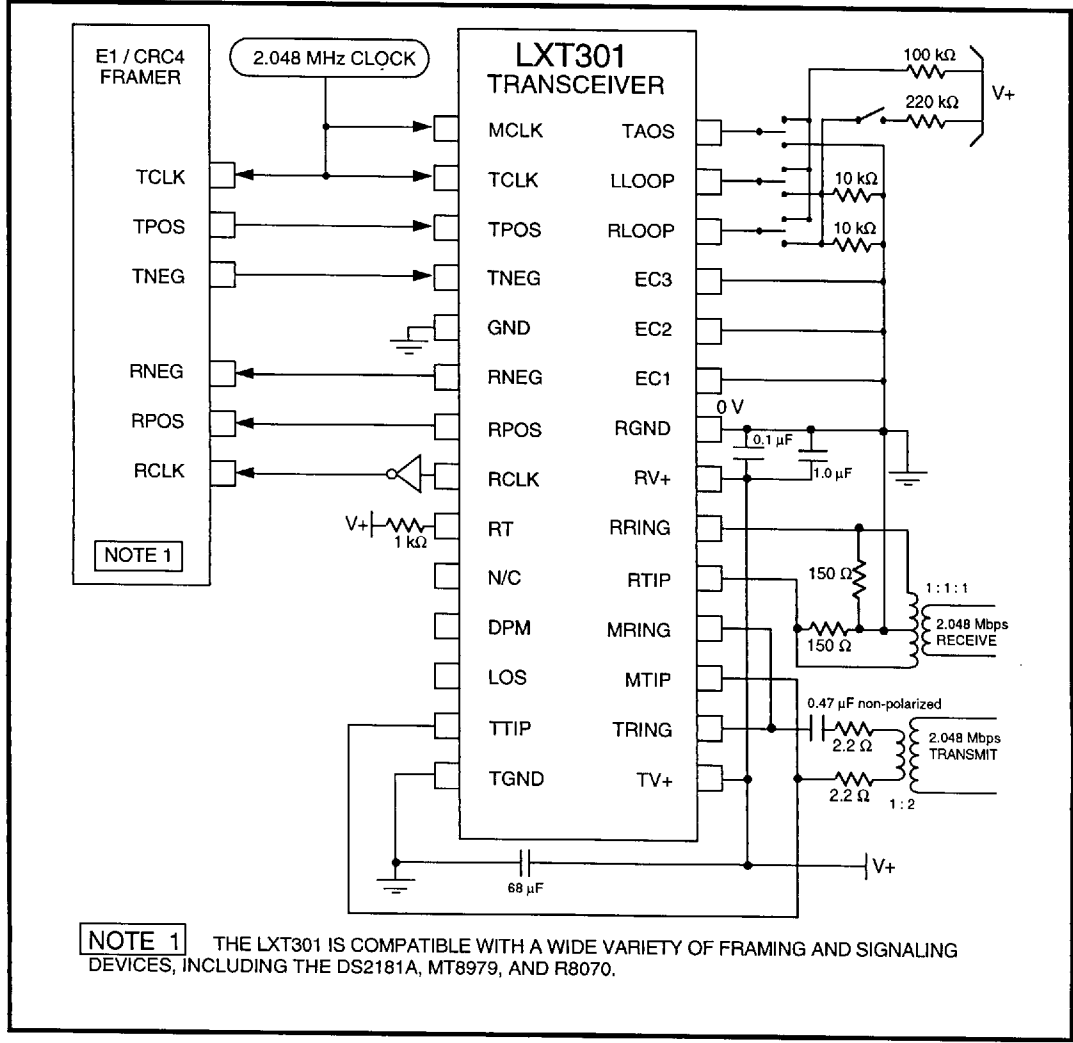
E1 / CRC4 FRAMER

2.048 MHz CLOCK

LXT301 TRANSCEIVER

100 kΩ

220 kΩ

V+

TCLK

TPOS

TNEG

RNEG

RPOS

RCLK

NOTE 1

MCLK

TCLK

TPOS

TNEG

GND

RNEG

RPOS

RCLK

RT

N/C

DPM

LOS

TTIP

TGND

TAOS

LLOOP

RLOOP

EC3

EC2

EC1

RGND

RV+

RRING

RTIP

MRING

MTIP

TRING

TV+

10 kΩ

10 kΩ

0 V

0.1 µF

1.0 µF

V+

1 kΩ

150 Ω

150 Ω

1 : 1 : 1

2.048 Mbps RECEIVE

0.47 µF non-polarized

2.2 Ω

2.2 Ω

2.048 Mbps TRANSMIT

1 : 2

68 µF

V+

NOTE 1 THE LXT301 IS COMPATIBLE WITH A WIDE VARIETY OF FRAMING AND SIGNALING DEVICES, INCLUDING THE DS2181A, MT8979, AND R8070.